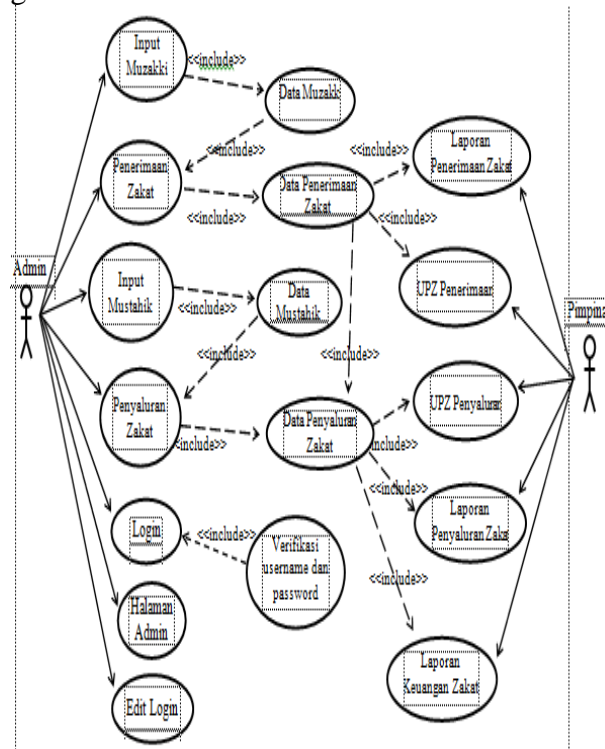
Input Muzakki
<<include>>
Data Muzakki
<<include>>
Penerimaan Zakat
<<include>>
Data Penerimaan Zakat
<<include>>
Laporan Penerimaan Zakat
<<include>>
UPZ Penerimaan
Admin
Input Mustahik
<<include>>
Data Mustahik
Pimpina
<<include>>
<<include>>
Penyaluran Zakat
<<include>>
Data Penyaluran Zakat
UPZ Penyaluran
include>>
<<include>>
Laporan Penyaluran Zakat
Login
<<include>>
Verifikasi username dan password
<<include>>
Halaman Admin
Laporan Keuangan Zakat
Edit Login